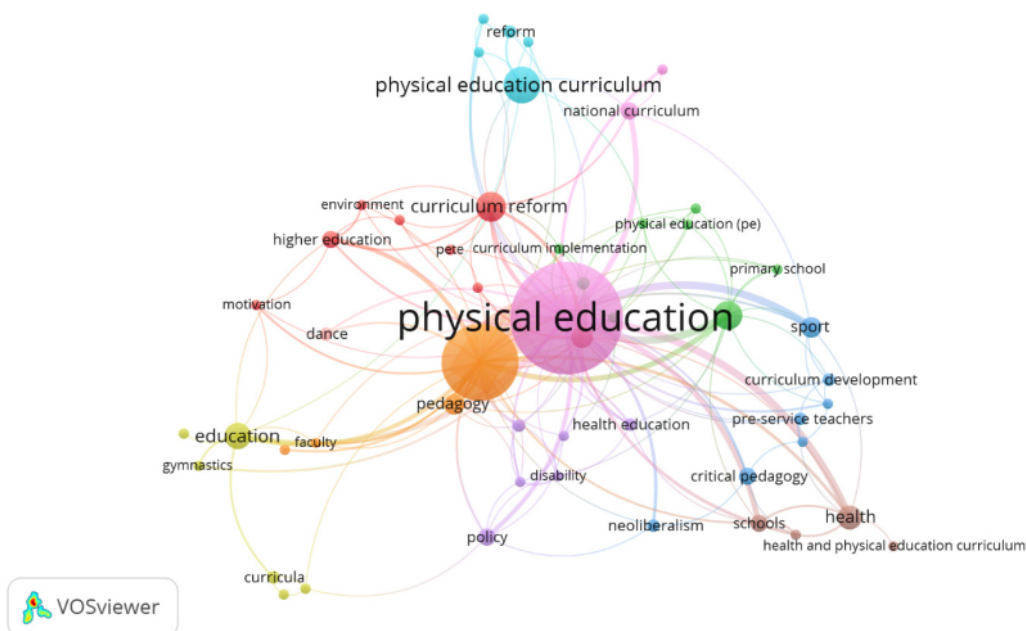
reform
physical education curriculum
national curriculum
environment
curriculum reform
higher education
pete
curriculum implementation
physical education (pe)
primary school
motivation
dance
physical education
sport
curriculum development
pedagogy
pre-service teachers
education
faculty
health education
gymnastics
disability
critical pedagogy
health
neoliberalism
schools
policy
health and physical education curriculum
curricula
VOSviewer